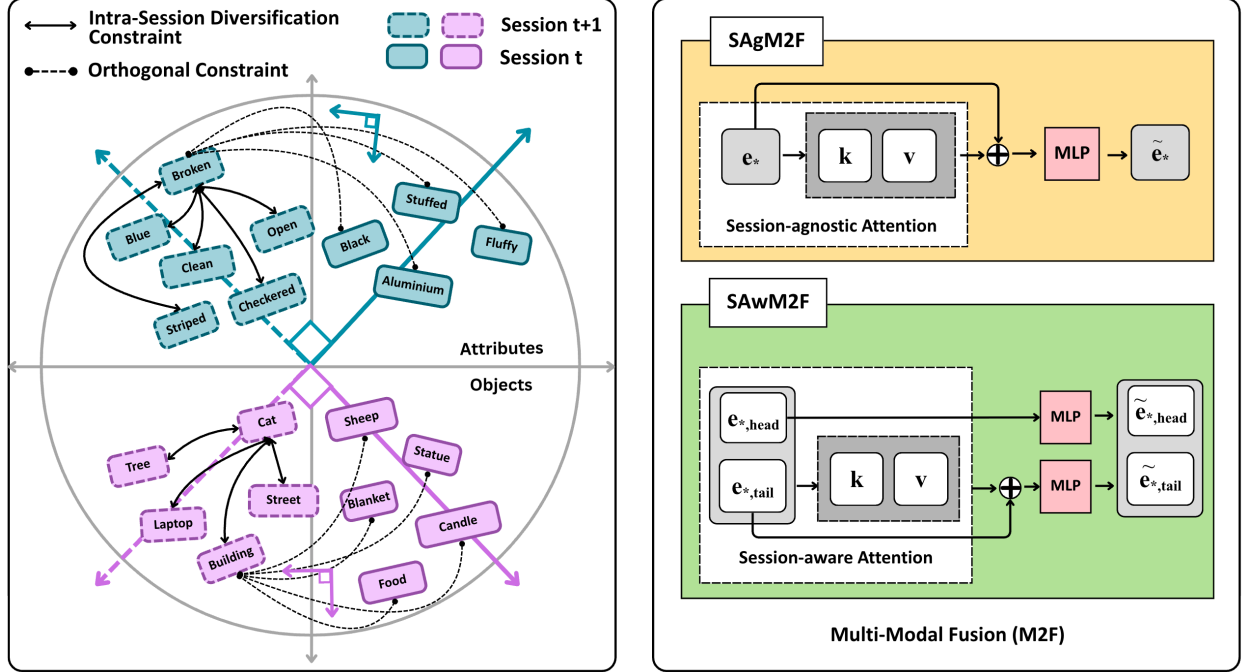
Intra-Session Diversification Constraint

Orthogonal Constraint

Session t+1

Session t

Broken

Blue

Open

Clean

Checkered

Striped

Black

Stuffed

Fluffy

Aluminium

Attributes

Objects

Cat

Tree

Street

Laptop

Building

Sheep

Statue

Blanket

Candle

Food

SAgM2F

$\mathbf{e}_*$

k

v

MLP

$\widetilde{\mathbf{e}}_*$

Session-agnostic Attention

SAwM2F

$\mathbf{e}_{*,head}$

$\mathbf{e}_{*,tail}$

k

v

MLP

MLP

$\widetilde{\mathbf{e}}_{*,head}$

$\widetilde{\mathbf{e}}_{*,tail}$

Session-aware Attention

Multi-Modal Fusion (M2F)